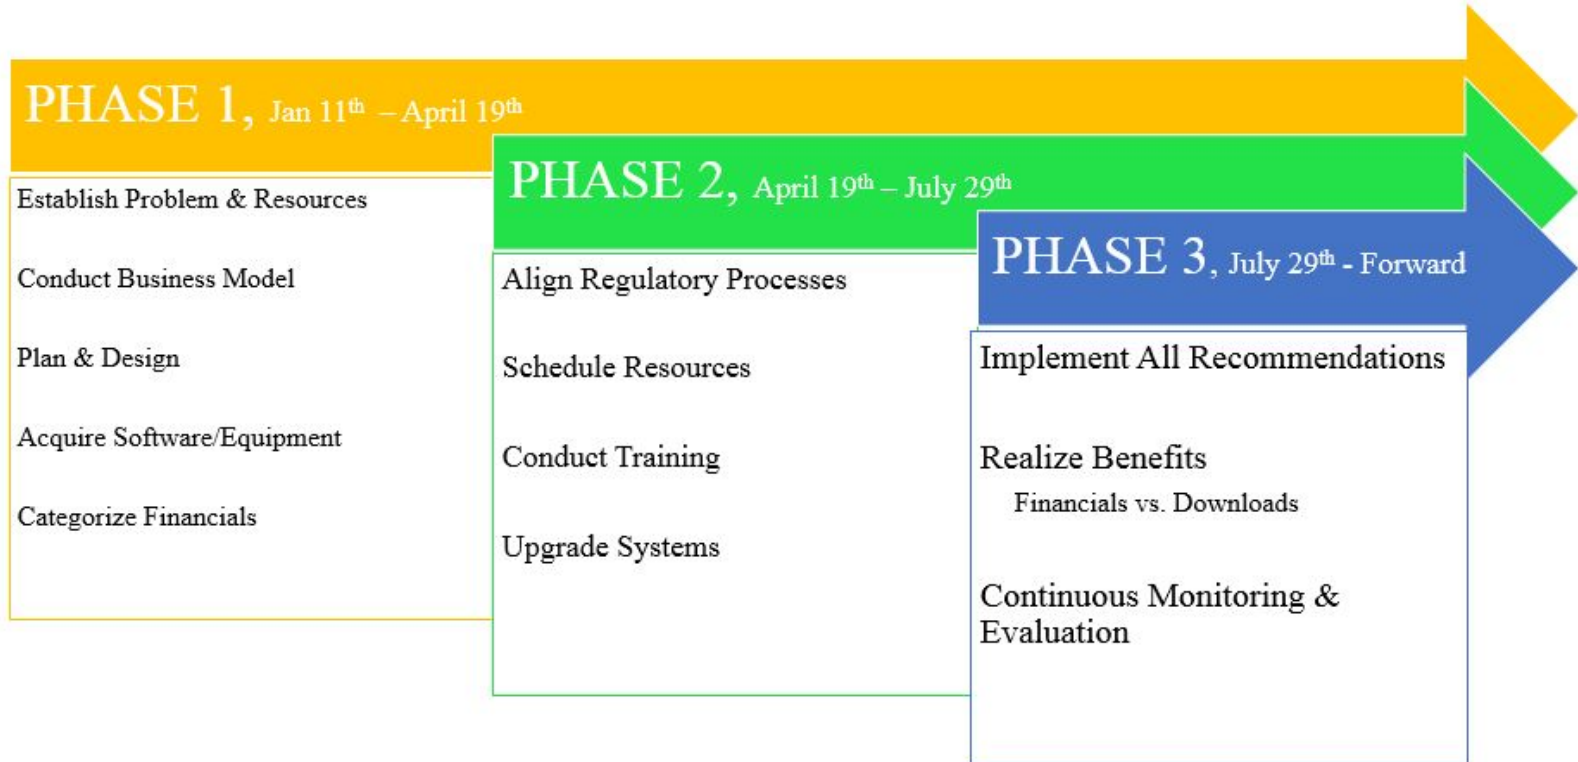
PHASE 1, Jan 11$^{th}$ – April 19$^{th}$

Establish Problem & Resources

Conduct Business Model

Plan & Design

Acquire Software/Equipment

Categorize Financials

PHASE 2, April 19$^{th}$ – July 29$^{th}$

Align Regulatory Processes

Schedule Resources

Conduct Training

Upgrade Systems

PHASE 3, July 29$^{th}$ - Forward

Implement All Recommendations

Realize Benefits

Financials vs. Downloads

Continuous Monitoring & Evaluation